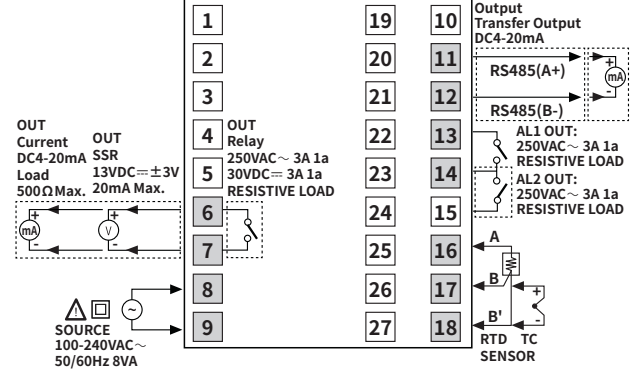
1
2
3
4
5
6
7
8
9

19
20
21
22
23
24
25
26
27

10
11
12
13
14
15
16
17
18

Output
Transfer Output
DC4-20mA

RS485(A+)
RS485(B-)

+
mA
-

AL1 OUT:
250VAC～ 3A 1a
RESISTIVE LOAD

AL2 OUT:
250VAC～ 3A 1a
RESISTIVE LOAD

OUT
Current
DC4-20mA
Load
500Ω Max.

OUT
SSR
13VDC⎓±3V
20mA Max.

OUT
Relay
250VAC～ 3A 1a
30VDC⎓ 3A 1a
RESISTIVE LOAD

+
mA
-

+
V
-

SOURCE
100-240VAC～
50/60Hz 8VA

A
B
B'
+
-
RTD TC
SENSOR